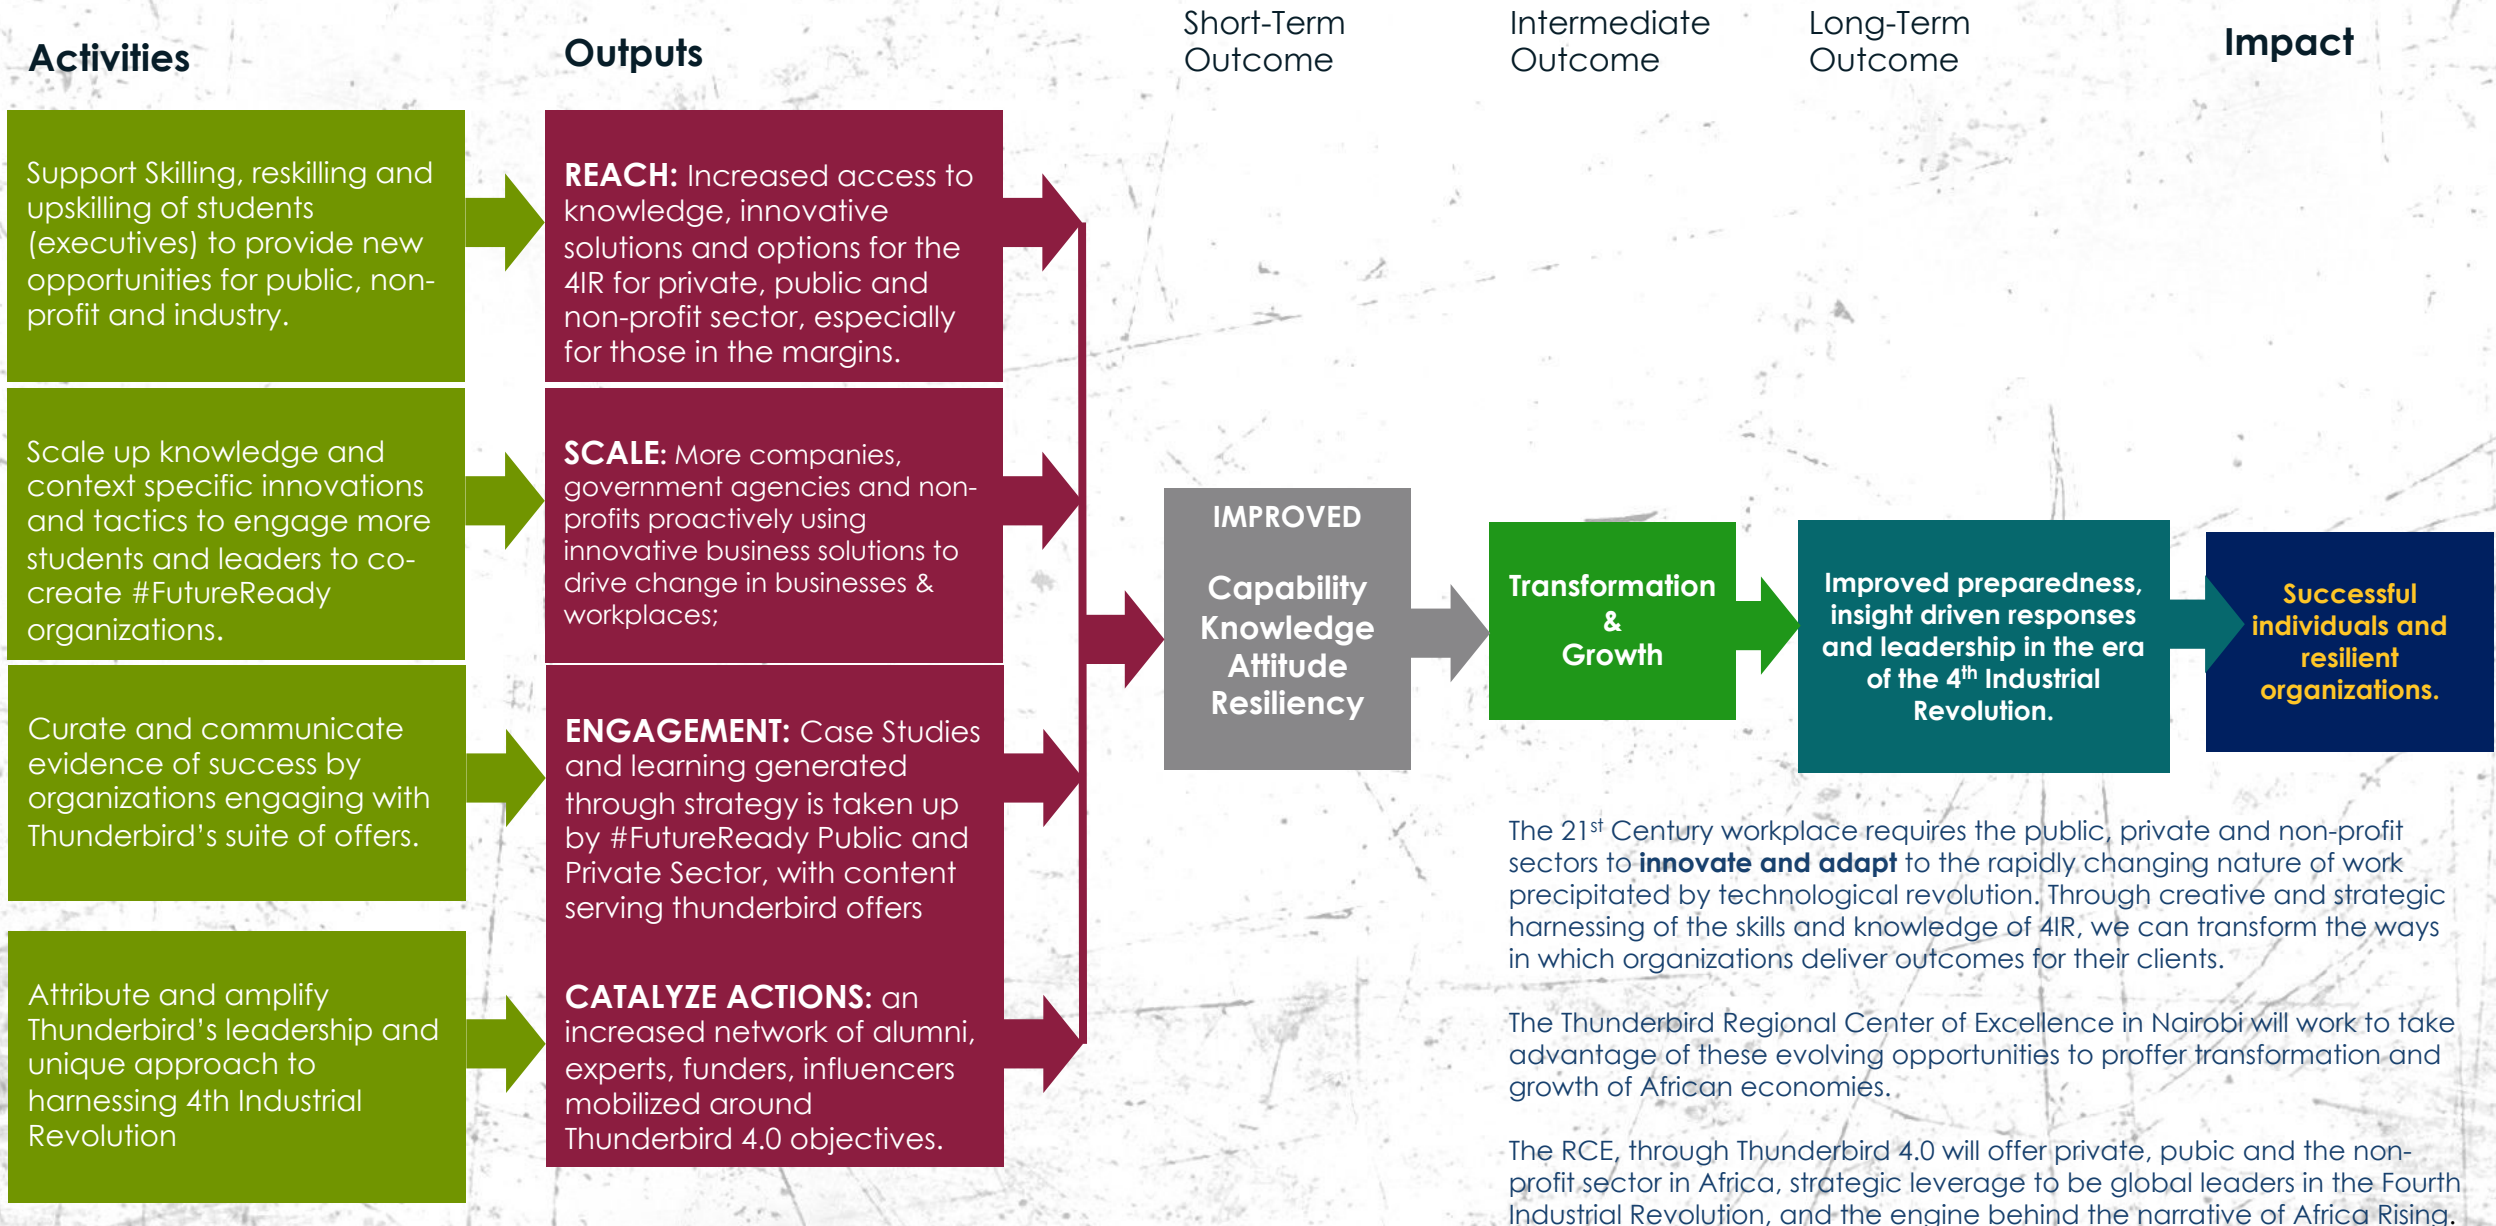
Activities

Outputs

Short-Term Outcome

Intermediate Outcome

Long-Term Outcome

Impact

Support Skilling, reskilling and upskilling of students (executives) to provide new opportunities for public, non-profit and industry.

REACH: Increased access to knowledge, innovative solutions and options for the 4IR for private, public and non-profit sector, especially for those in the margins.

Scale up knowledge and context specific innovations and tactics to engage more students and leaders to co-create #FutureReady organizations.

SCALE: More companies, government agencies and non-profits proactively using innovative business solutions to drive change in businesses & workplaces;

Curate and communicate evidence of success by organizations engaging with Thunderbird's suite of offers.

ENGAGEMENT: Case Studies and learning generated through strategy is taken up by #FutureReady Public and Private Sector, with content serving thunderbird offers

Attribute and amplify Thunderbird's leadership and unique approach to harnessing 4th Industrial Revolution

CATALYZE ACTIONS: an increased network of alumni, experts, funders, influencers mobilized around Thunderbird 4.0 objectives.

IMPROVED

Capability Knowledge Attitude Resiliency

Transformation & Growth

Improved preparedness, insight driven responses and leadership in the era of the 4$^{th}$ Industrial Revolution.

Successful individuals and resilient organizations.

The 21$^{st}$ Century workplace requires the public, private and non-profit sectors to innovate and adapt to the rapidly changing nature of work precipitated by technological revolution. Through creative and strategic harnessing of the skills and knowledge of 4IR, we can transform the ways in which organizations deliver outcomes for their clients.

The Thunderbird Regional Center of Excellence in Nairobi will work to take advantage of these evolving opportunities to proffer transformation and growth of African economies.

The RCE, through Thunderbird 4.0 will offer private, pubic and the non-profit sector in Africa, strategic leverage to be global leaders in the Fourth Industrial Revolution, and the engine behind the narrative of Africa Rising.